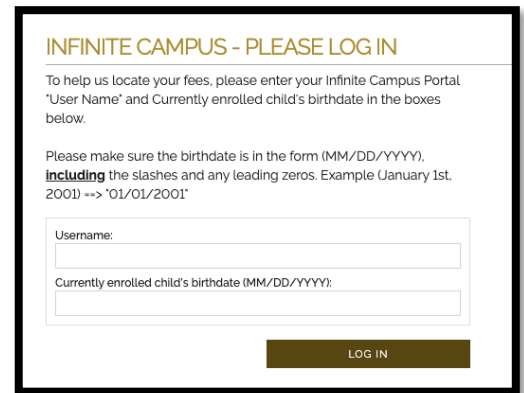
INFINITE CAMPUS - PLEASE LOG IN

To help us locate your fees, please enter your Infinite Campus Portal "User Name" and Currently enrolled child's birthdate in the boxes below.

Please make sure the birthdate is in the form (MM/DD/YYYY), **including** the slashes and any leading zeros. Example (January 1st, 2001) ==> "01/01/2001"

Username:

Currently enrolled child's birthdate (MM/DD/YYYY):

LOG IN